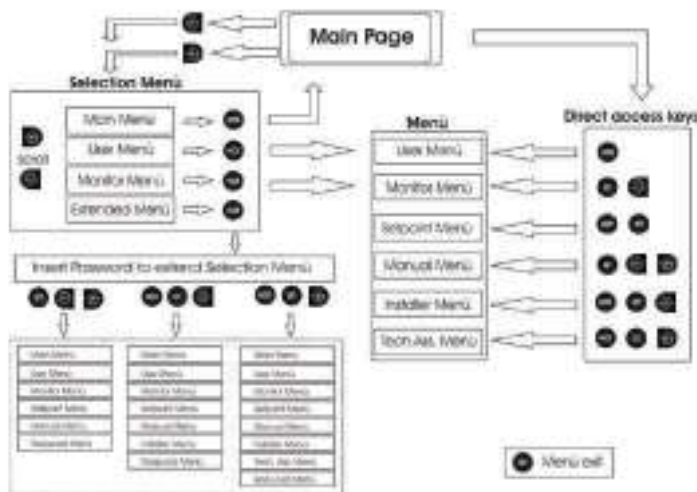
Main Page

Selection Menu

scroll

Main Menu

User Menu

Monitor Menu

Extended Menu

Insert Password to extend Selection Menu

Menu

User Menu

Monitor Menu

Setpoint Menu

Manual Menu

Installer Menu

Tech Ass. Menu

Direct access keys

| User Menu |
|---|
| User Menu |
| Monitor Menu |
| Setpoint Menu |
| Manual Menu |
| Password Menu |

| User Menu |
|---|
| User Menu |
| Monitor Menu |
| Setpoint Menu |
| Manual Menu |
| Installer Menu |
| Password Menu |

| User Menu |
|---|
| User Menu |
| Monitor Menu |
| Setpoint Menu |
| Manual Menu |
| Installer Menu |
| Tech. Ass. Menu |
| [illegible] Menu |

Menu exit